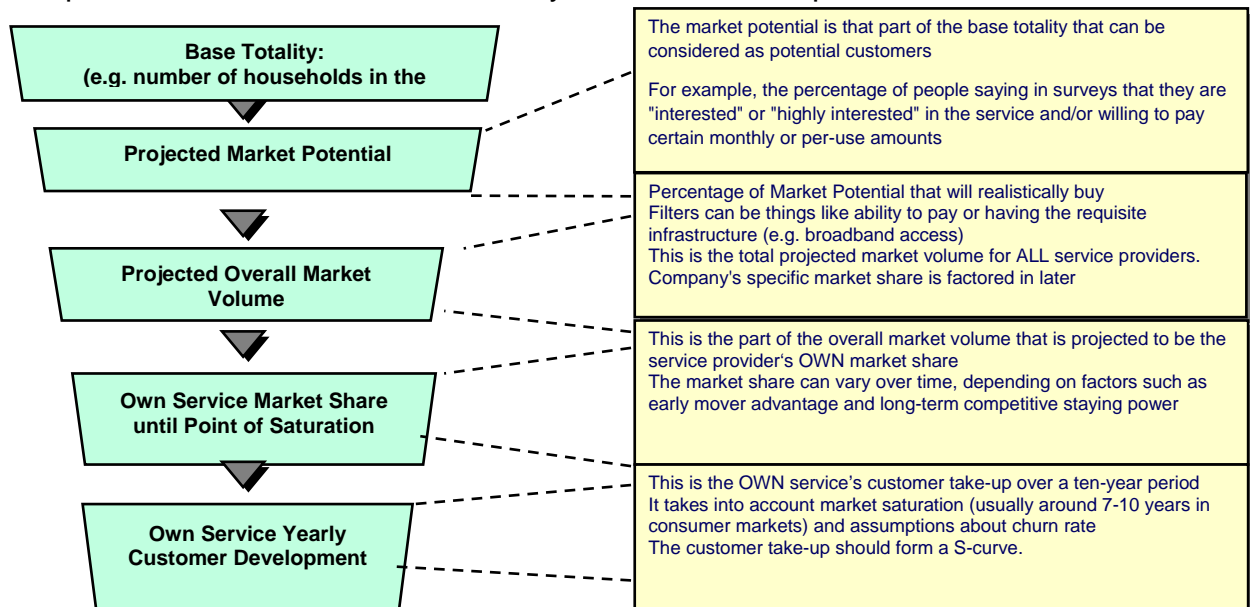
Base Totality:
(e.g. number of households in the

Projected Market Potential

Projected Overall Market Volume

Own Service Market Share until Point of Saturation

Own Service Yearly Customer Development

The market potential is that part of the base totality that can be considered as potential customers

For example, the percentage of people saying in surveys that they are "interested" or "highly interested" in the service and/or willing to pay certain monthly or per-use amounts

Percentage of Market Potential that will realistically buy
Filters can be things like ability to pay or having the requisite infrastructure (e.g. broadband access)
This is the total projected market volume for ALL service providers. Company's specific market share is factored in later

This is the part of the overall market volume that is projected to be the service provider's OWN market share
The market share can vary over time, depending on factors such as early mover advantage and long-term competitive staying power

This is the OWN service's customer take-up over a ten-year period
It takes into account market saturation (usually around 7-10 years in consumer markets) and assumptions about churn rate
The customer take-up should form a S-curve.